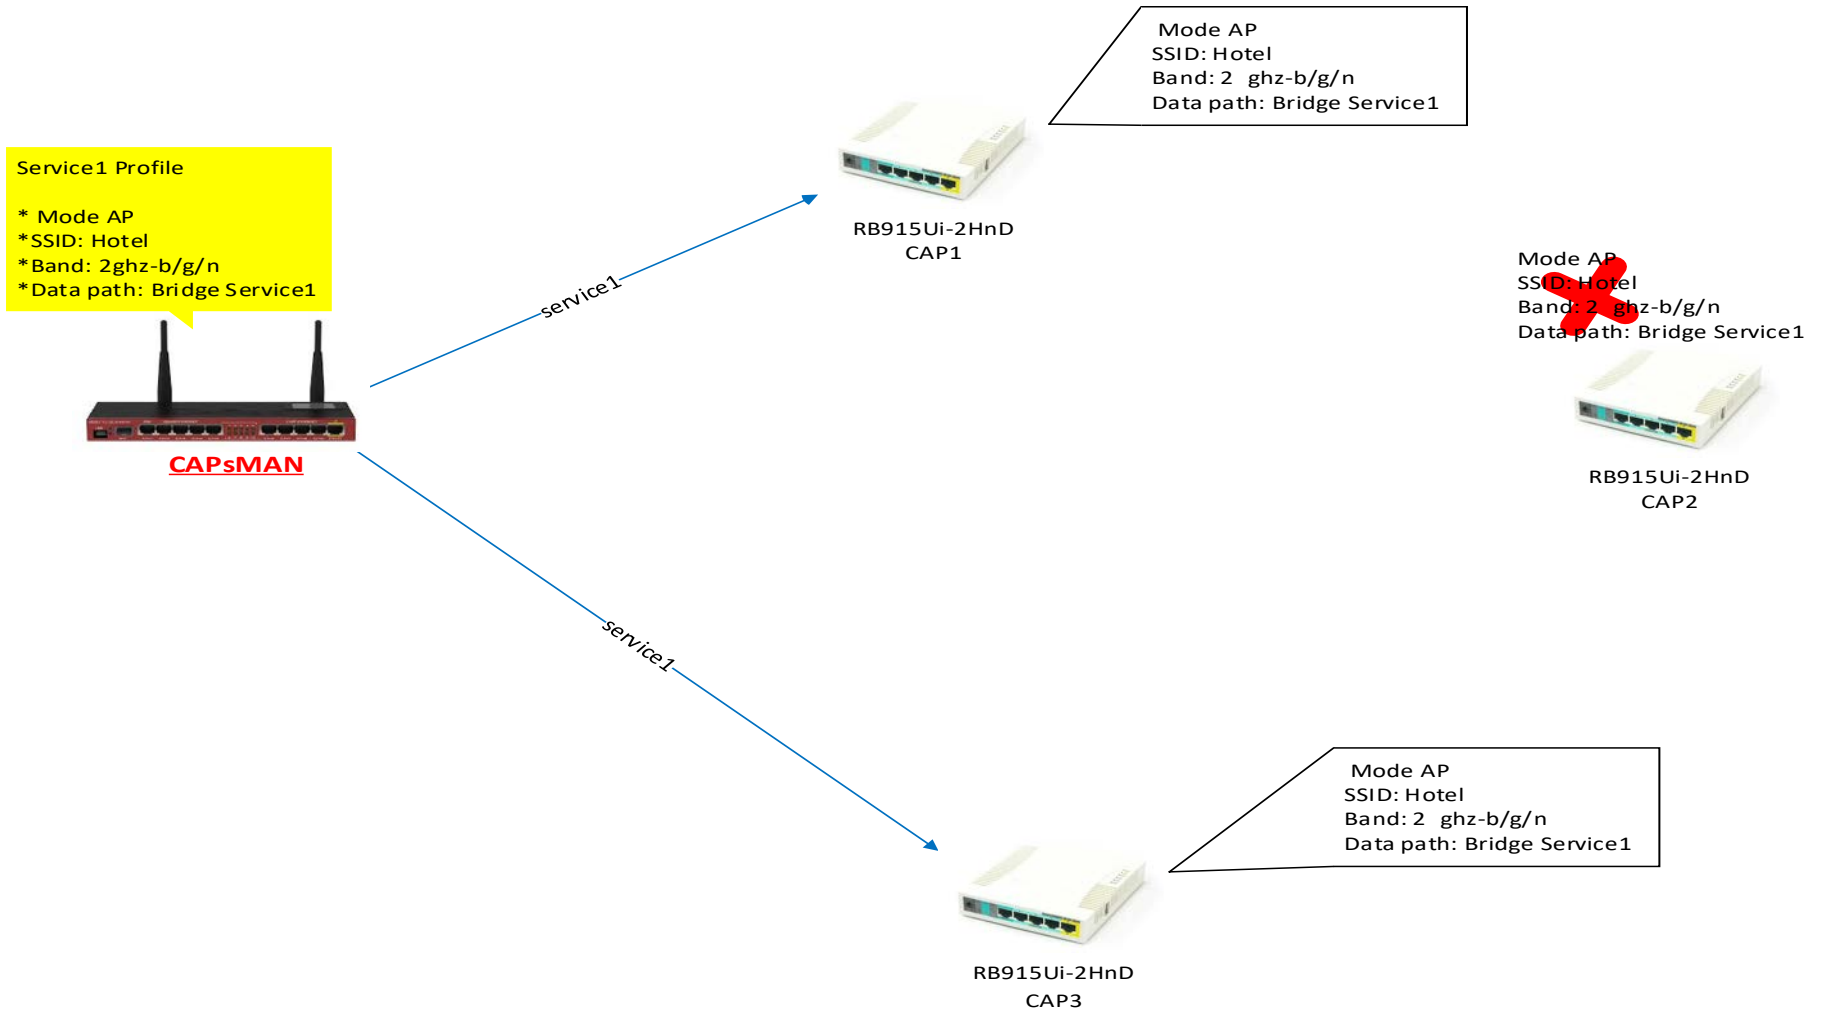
Mode AP
SSID: Hotel
Band: 2 ghz-b/g/n
Data path: Bridge Service1

Service1 Profile

* Mode AP
*SSID: Hotel
*Band: 2ghz-b/g/n
*Data path: Bridge Service1

service1

RB915Ui-2HnD
CAP1

Mode AP
SSID: Hotel
Band: 2 ghz-b/g/n
Data path: Bridge Service1

RB915Ui-2HnD
CAP2

CAPsMAN

service1

Mode AP
SSID: Hotel
Band: 2 ghz-b/g/n
Data path: Bridge Service1

RB915Ui-2HnD
CAP3